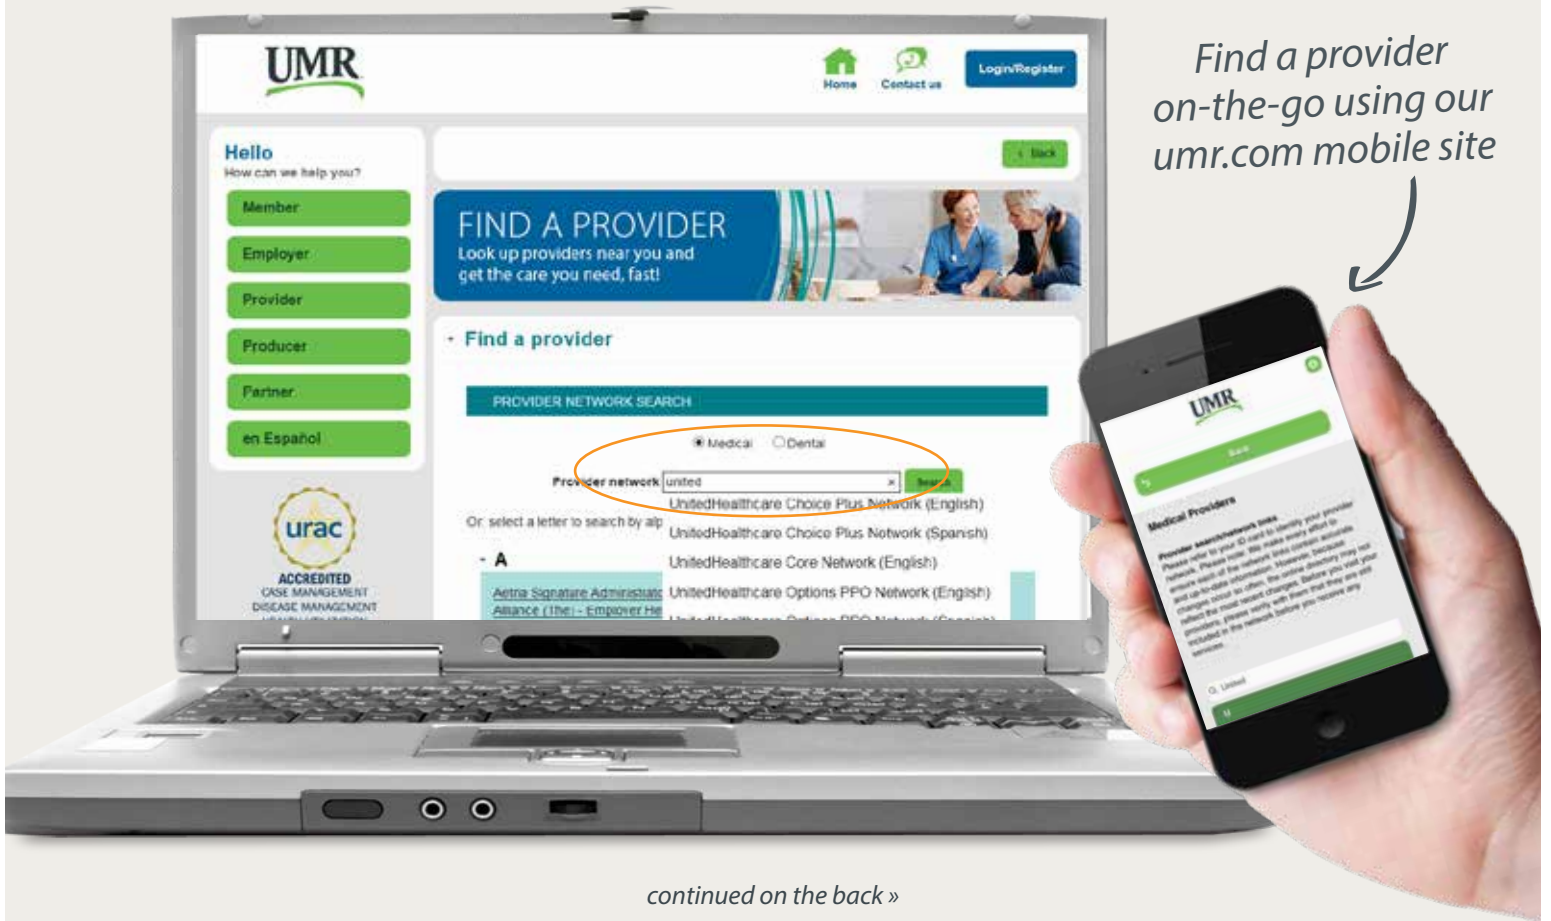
UMR

Home Contact us Login/Register

Hello
How can we help you?

Member
Employer
Provider
Producer
Partner
en Español

urac
ACCREDITED
CASE MANAGEMENT
DISEASE MANAGEMENT

Back

FIND A PROVIDER
Look up providers near you and get the care you need, fast!

Find a provider

PROVIDER NETWORK SEARCH

Medical Dental

Provider network united Search

Or select a letter to search by alp

A

Aetna Signature Administrato
Alliance (The) - Employer He

UnitedHealthcare Choice Plus Network (English)
UnitedHealthcare Choice Plus Network (Spanish)
UnitedHealthcare Core Network (English)
UnitedHealthcare Options PPO Network (English)

Find a provider on-the-go using our umr.com mobile site

UMR

Back

Medical Providers

Provider search/network links
Please refer to your ID card to identify your provider network. Please note: We make every effort to ensure each of the network links contain accurate and up-to-date information. However, because changes occur so often, the online directory may not reflect the most recent changes. Before you visit your providers, please verify with them that they are still included in the network before you receive any services.

United

continued on the back »